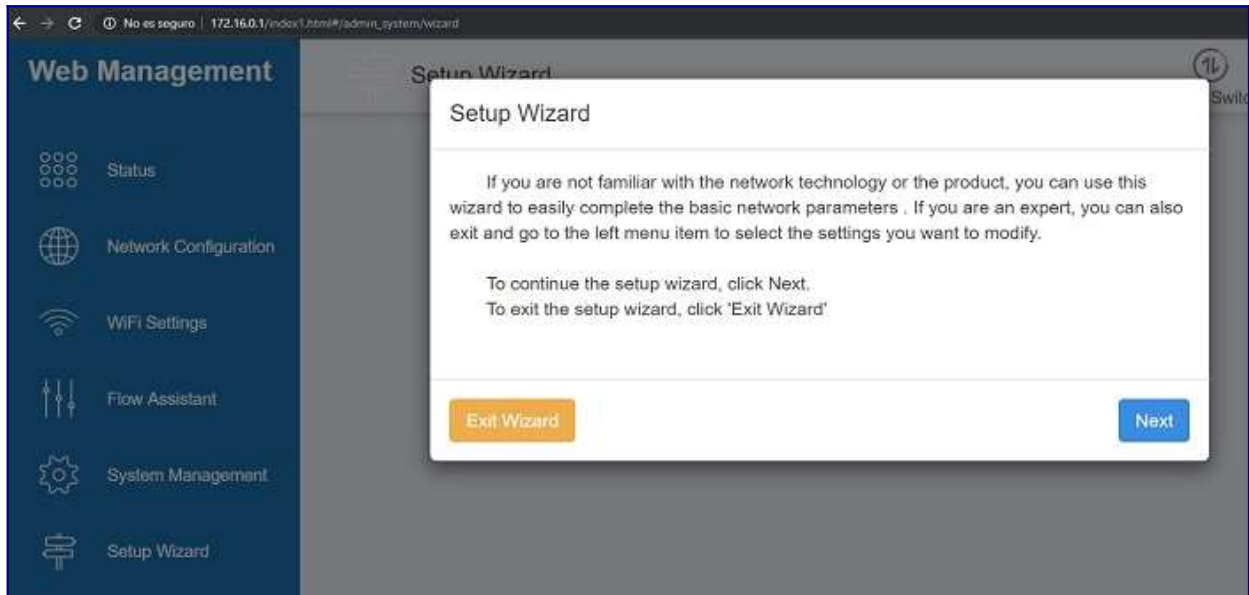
No es seguro | 172.16.0.1/index1.html#/admin_system/wizard

Web Management

Setup Wizard

Switc

Status

Network Configuration

WiFi Settings

Flow Assistant

System Management

Setup Wizard

Setup Wizard

If you are not familiar with the network technology or the product, you can use this wizard to easily complete the basic network parameters . If you are an expert, you can also exit and go to the left menu item to select the settings you want to modify.

To continue the setup wizard, click Next.
To exit the setup wizard, click 'Exit Wizard'

Exit Wizard

Next